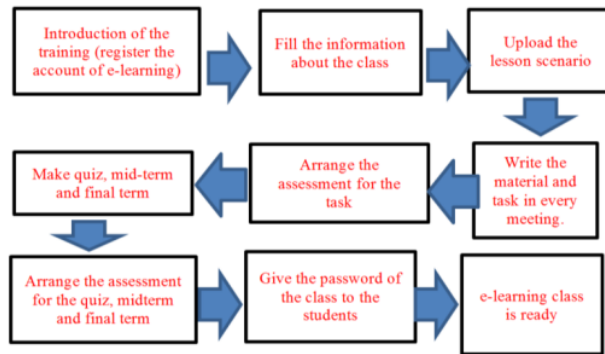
Introduction of the training (register the account of e-learning)

Fill the information about the class

Upload the lesson scenario

Write the material and task in every meeting.

Arrange the assessment for the task

Make quiz, mid-term and final term

Arrange the assessment for the quiz, midterm and final term

Give the password of the class to the students

e-learning class is ready